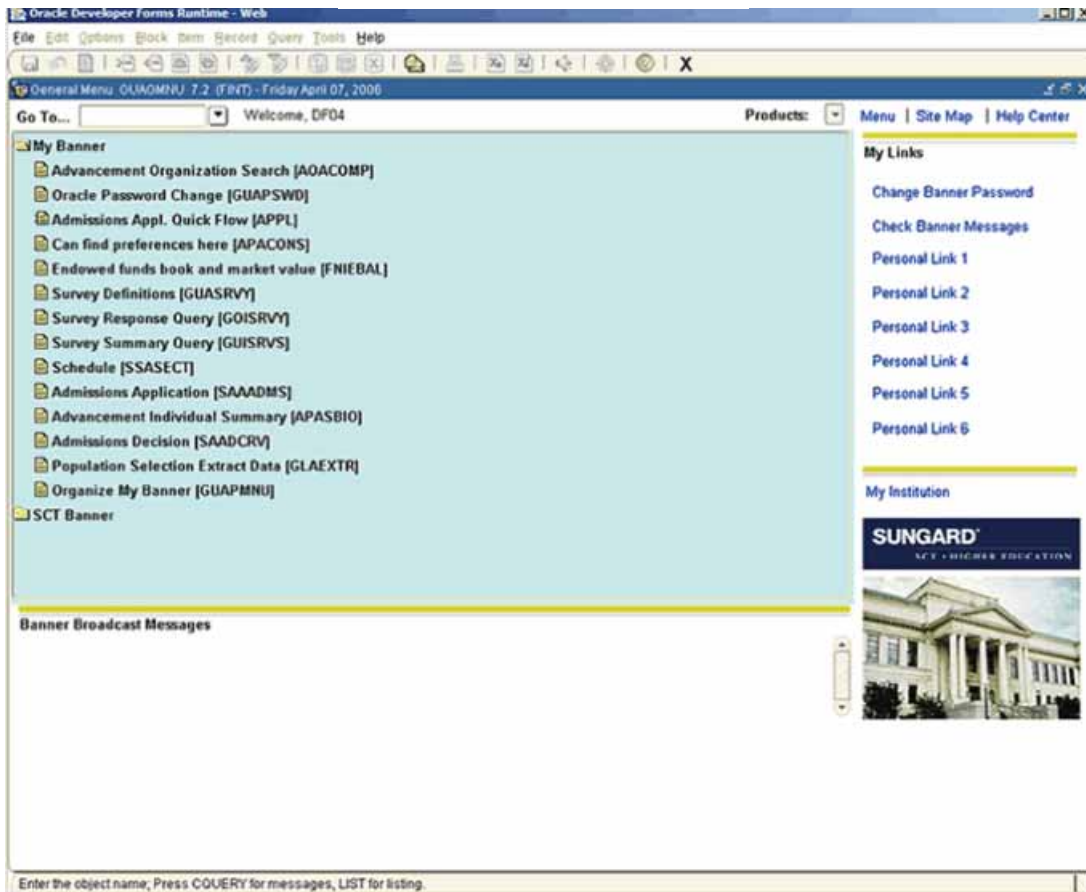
Oracle Developer Forms Runtime - Web

File Edit Options Block Item Record Query Tools Help

X

General Menu GUAGMNU 7.2 (FINT) - Friday April 07, 2006

Go To... Welcome, DF04 Products: Menu | Site Map | Help Center

My Banner
Advancement Organization Search [AOACOMP]
Oracle Password Change [GUAPSWD]
Admissions Appl. Quick Flow [APPL]
Can find preferences here [APACONS]
Endowed funds book and market value [FNIEBAL]
Survey Definitions [GUASRVY]
Survey Response Query [GOISRVY]
Survey Summary Query [GUISRVS]
Schedule [SSASECT]
Admissions Application [SAAADMS]
Advancement Individual Summary [APASBIO]
Admissions Decision [SAADCRV]
Population Selection Extract Data [GLAEXTR]
Organize My Banner [GUAPMNU]
SCT Banner

My Links

Change Banner Password

Check Banner Messages

Personal Link 1

Personal Link 2

Personal Link 3

Personal Link 4

Personal Link 5

Personal Link 6

My Institution

SUNGARD
SCT • HIGHER EDUCATION

Banner Broadcast Messages

Enter the object name; Press CQUERY for messages, LIST for listing.